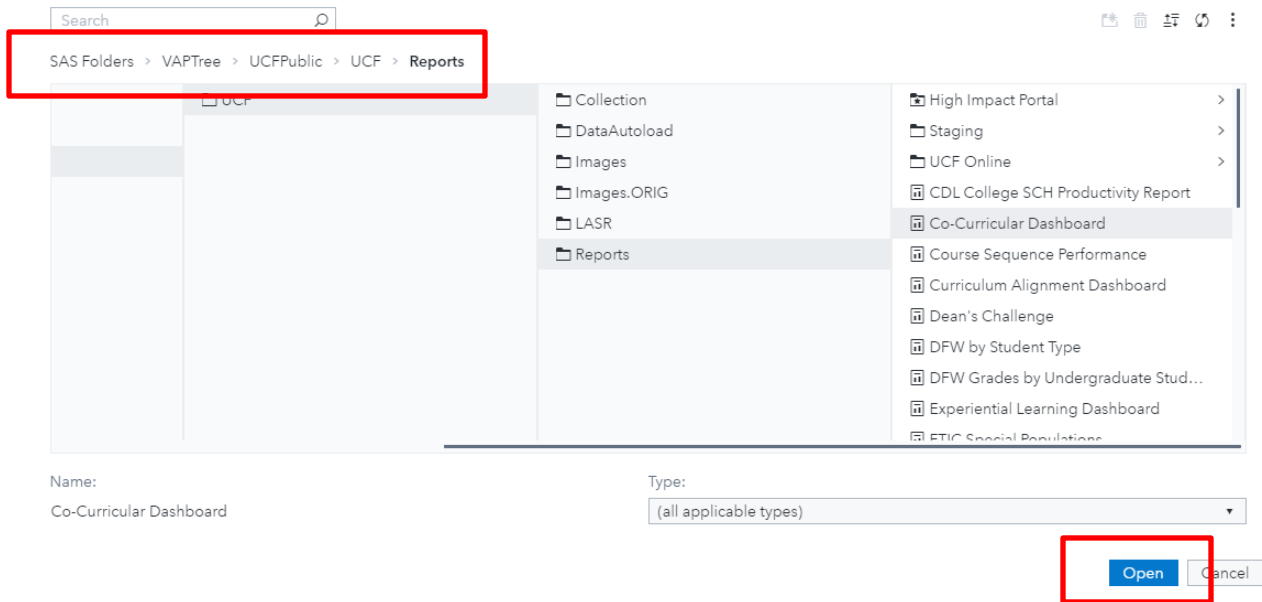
Search

SAS Folders > VAPTree > UCFPublic > UCF > Reports

UCF

Collection
DataAutoload
Images
Images.ORIG
LASR
Reports

High Impact Portal
Staging
UCF Online
CDL College SCH Productivity Report
Co-Curricular Dashboard
Course Sequence Performance
Curriculum Alignment Dashboard
Dean's Challenge
DFW by Student Type
DFW Grades by Undergraduate Stud...
Experiential Learning Dashboard
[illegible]

Name:
Co-Curricular Dashboard

Type:
(all applicable types)

Open
Cancel